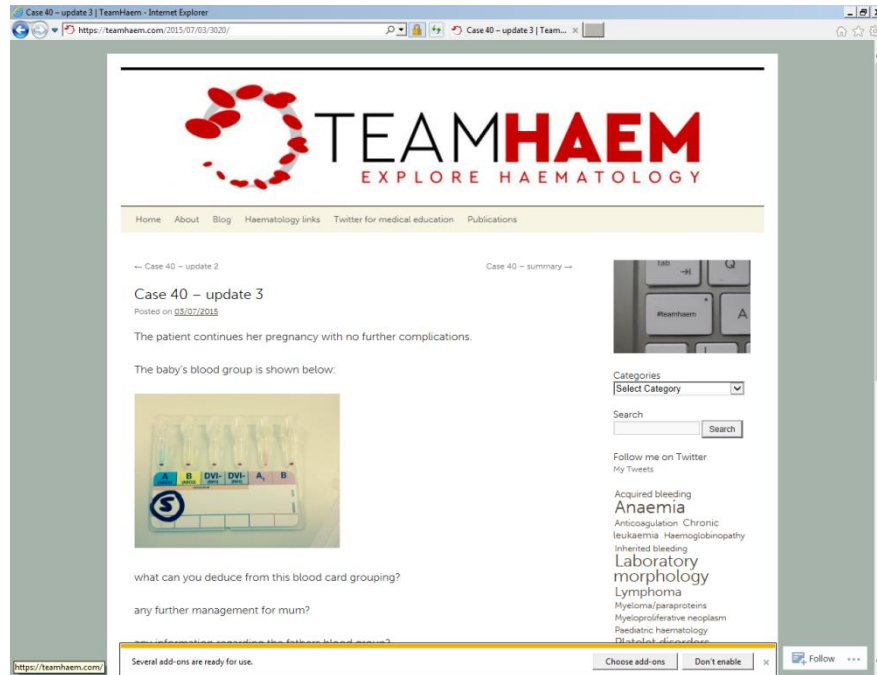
Case 40 – update 3 | TeamHaem - Internet Explorer

https://teamhaem.com/2015/07/03/3020/

Case 40 – update 3 | Team... ×

TEAMHAEM
EXPLORE HAEMATOLOGY

Home About Blog Haematology links Twitter for medical education Publications

← Case 40 – update 2

Case 40 – summary →

Case 40 – update 3

Posted on 03/07/2015

The patient continues her pregnancy with no further complications.

The baby's blood group is shown below:

A B DVI- DVI- $A_1$ B

S

what can you deduce from this blood card grouping?

any further management for mum?

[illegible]

tab Q
#teamhaem A

Categories
Select Category

Search
Search

Follow me on Twitter
My Tweets

Acquired bleeding
Anaemia
Anticoagulation Chronic leukaemia Haemoglobinopathy
Inherited bleeding
Laboratory morphology
Lymphoma
Myeloma/paraproteins
Myeloproliferative neoplasm
Paediatric haematology
Platelet disorders

https://teamhaem.com/

Several add-ons are ready for use.

Choose add-ons Don't enable ×

Follow ...